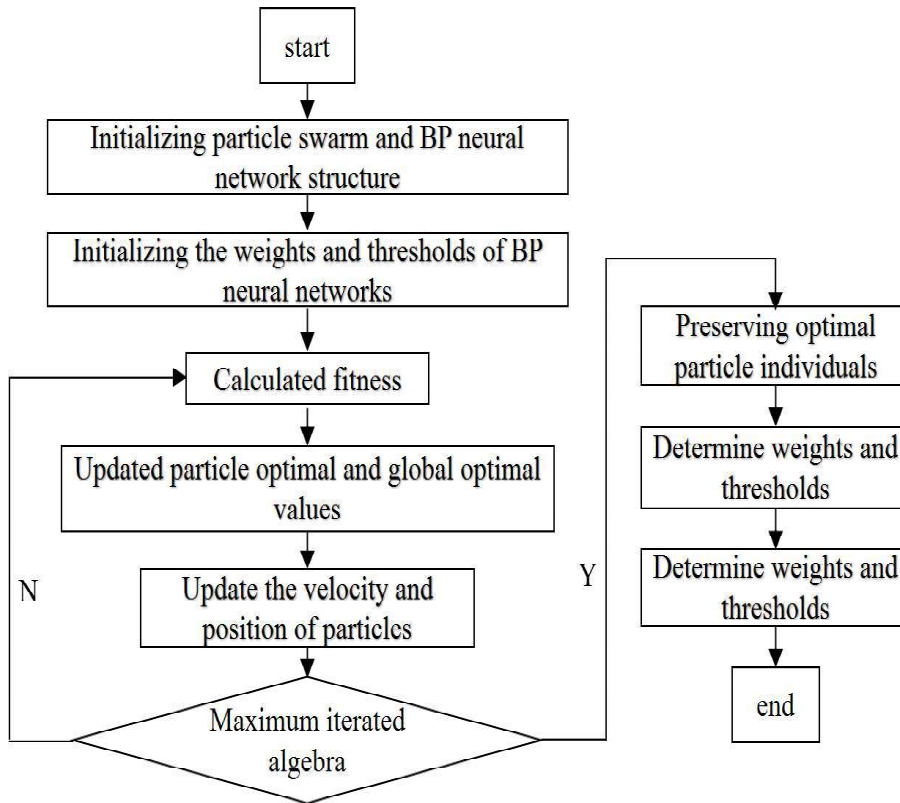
start

Initializing particle swarm and BP neural network structure

Initializing the weights and thresholds of BP neural networks

Calculated fitness

Updated particle optimal and global optimal values

Update the velocity and position of particles

Maximum iterated algebra

N

Y

Preserving optimal particle individuals

Determine weights and thresholds

Determine weights and thresholds

end